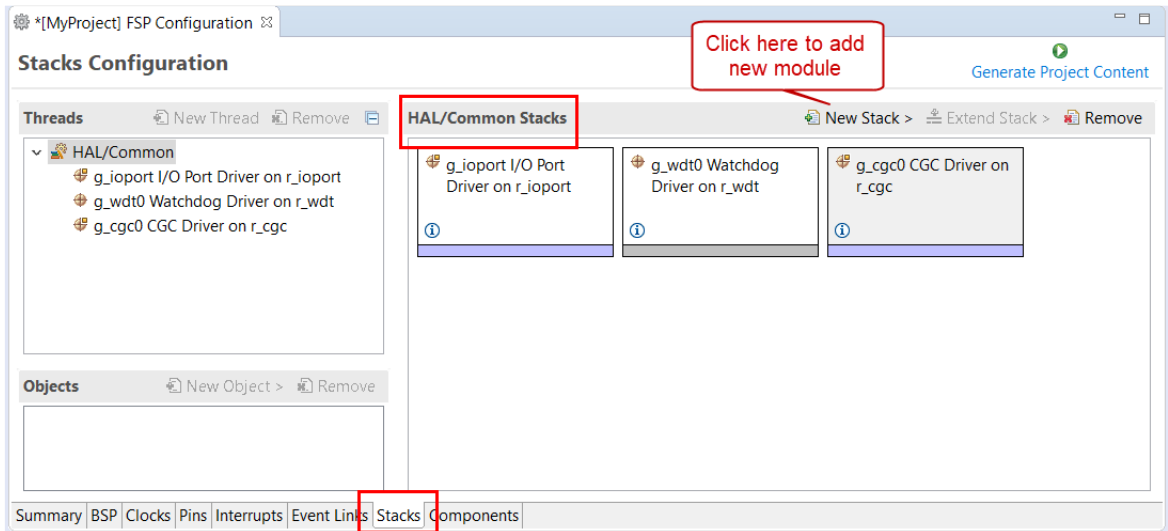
*[MyProject] FSP Configuration

Stacks Configuration

Click here to add new module

Generate Project Content

Threads

New Thread

Remove

HAL/Common

g_ioport I/O Port Driver on r_ioport

g_wdt0 Watchdog Driver on r_wdt

g_cgc0 CGC Driver on r_cgc

HAL/Common Stacks

New Stack >

Extend Stack >

Remove

g_ioport I/O Port Driver on r_ioport

g_wdt0 Watchdog Driver on r_wdt

g_cgc0 CGC Driver on r_cgc

Objects

New Object >

Remove

Summary | BSP | Clocks | Pins | Interrupts | Event Links | Stacks | Components